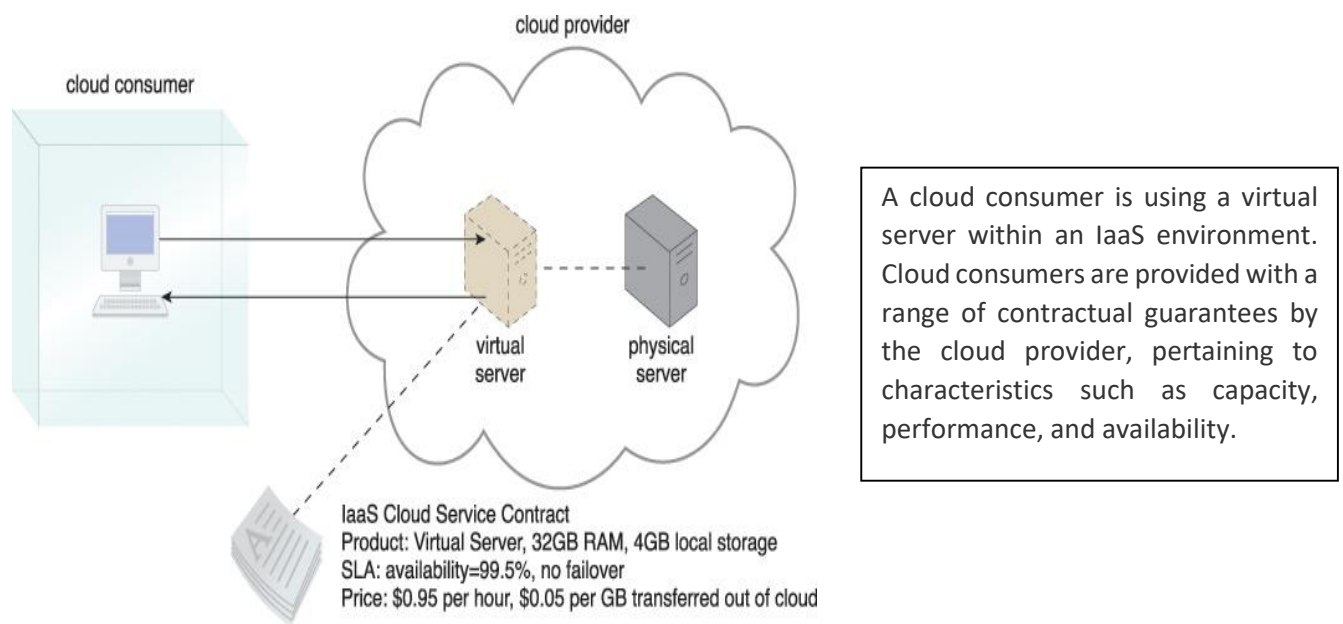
cloud provider

cloud consumer

virtual server

physical server

IaaS Cloud Service Contract
Product: Virtual Server, 32GB RAM, 4GB local storage
SLA: availability=99.5%, no failover
Price: \$0.95 per hour, \$0.05 per GB transferred out of cloud

A cloud consumer is using a virtual server within an IaaS environment. Cloud consumers are provided with a range of contractual guarantees by the cloud provider, pertaining to characteristics such as capacity, performance, and availability.